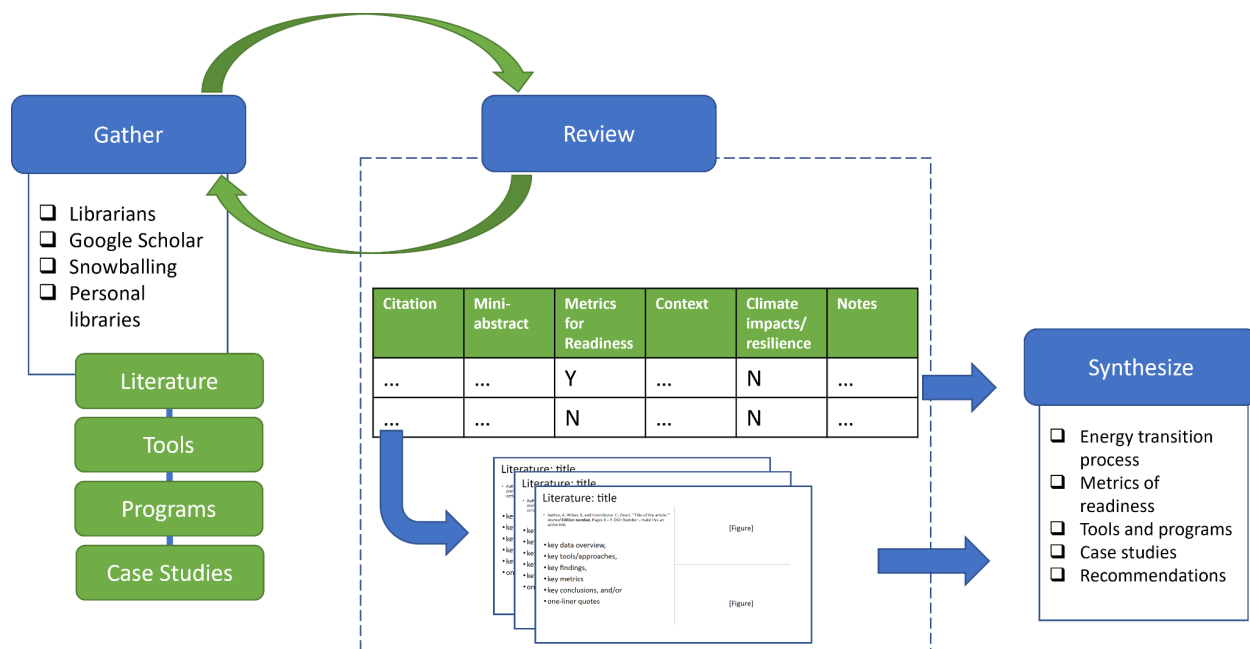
Gather

❑ Librarians
❑ Google Scholar
❑ Snowballing
❑ Personal libraries

Literature

Tools

Programs

Case Studies

Review

| Citation | Mini-abstract | Metrics for Readiness | Context | Climate impacts/ resilience | Notes |
|---|---|---|---|---|---|
| … | … | Y | … | N | … |
| … | … | N | … | N | … |

Literature: title

Literature: title

Literature: title

Author, A., Writer, B., and Contributor, C., (Year). "Title of the article." Journal Edition number, Pages X – Y. DOI: Number – make this an active link

• key data overview,
• key tools/approaches,
• key findings,
• key metrics
• key conclusions, and/or
• one-liner quotes

[Figure]

[Figure]

Synthesize

❑ Energy transition process
❑ Metrics of readiness
❑ Tools and programs
❑ Case studies
❑ Recommendations